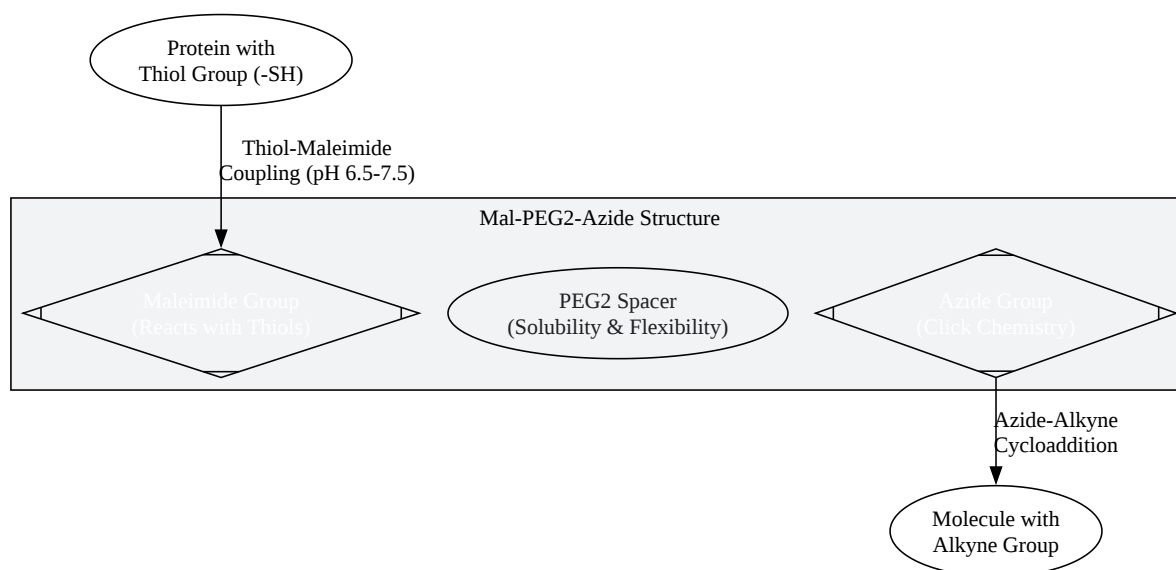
Protein with Thiol Group (-SH)

Thiol-Maleimide Coupling (pH 6.5-7.5)

Mal-PEG2-Azide Structure

Maleimide Group (Reacts with Thiols)

PEG2 Spacer (Solubility & Flexibility)

Azide Group (Click Chemistry)

Azide-Alkyne Cycloaddition

Molecule with Alkyne Group